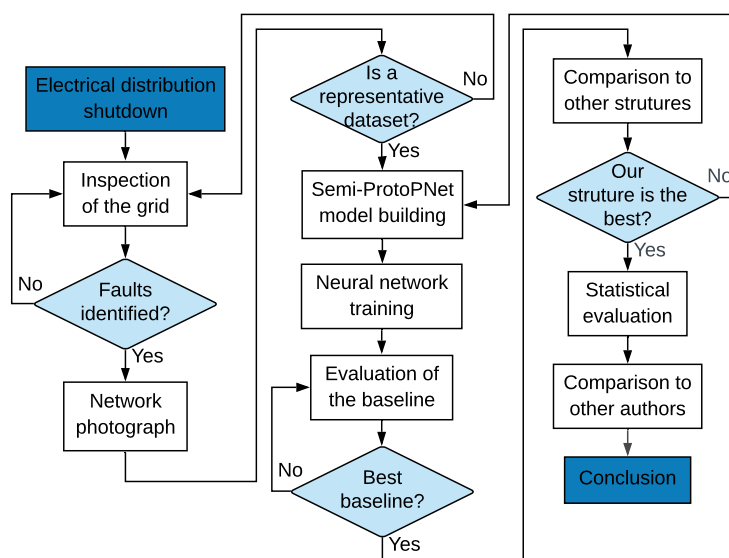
Electrical distribution shutdown

Inspection of the grid

No

Faults identified?

Yes

Network photograph

Is a representative dataset?

No

Yes

Semi-ProtoPNet model building

Neural network training

Evaluation of the baseline

No

Best baseline?

Yes

Comparison to other strutures

Our struture is the best?

No

Yes

Statistical evaluation

Comparison to other authors

Conclusion